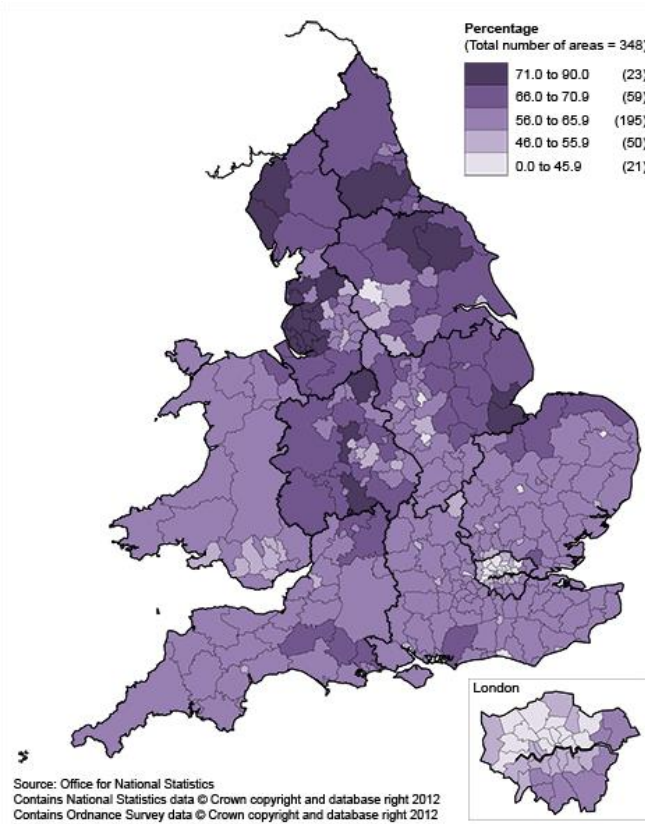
Percentage
(Total number of areas = 348)

71.0 to 90.0 (23)
66.0 to 70.9 (59)
56.0 to 65.9 (195)
46.0 to 55.9 (50)
0.0 to 45.9 (21)

London

Source: Office for National Statistics
Contains National Statistics data © Crown copyright and database right 2012
Contains Ordnance Survey data © Crown copyright and database right 2012